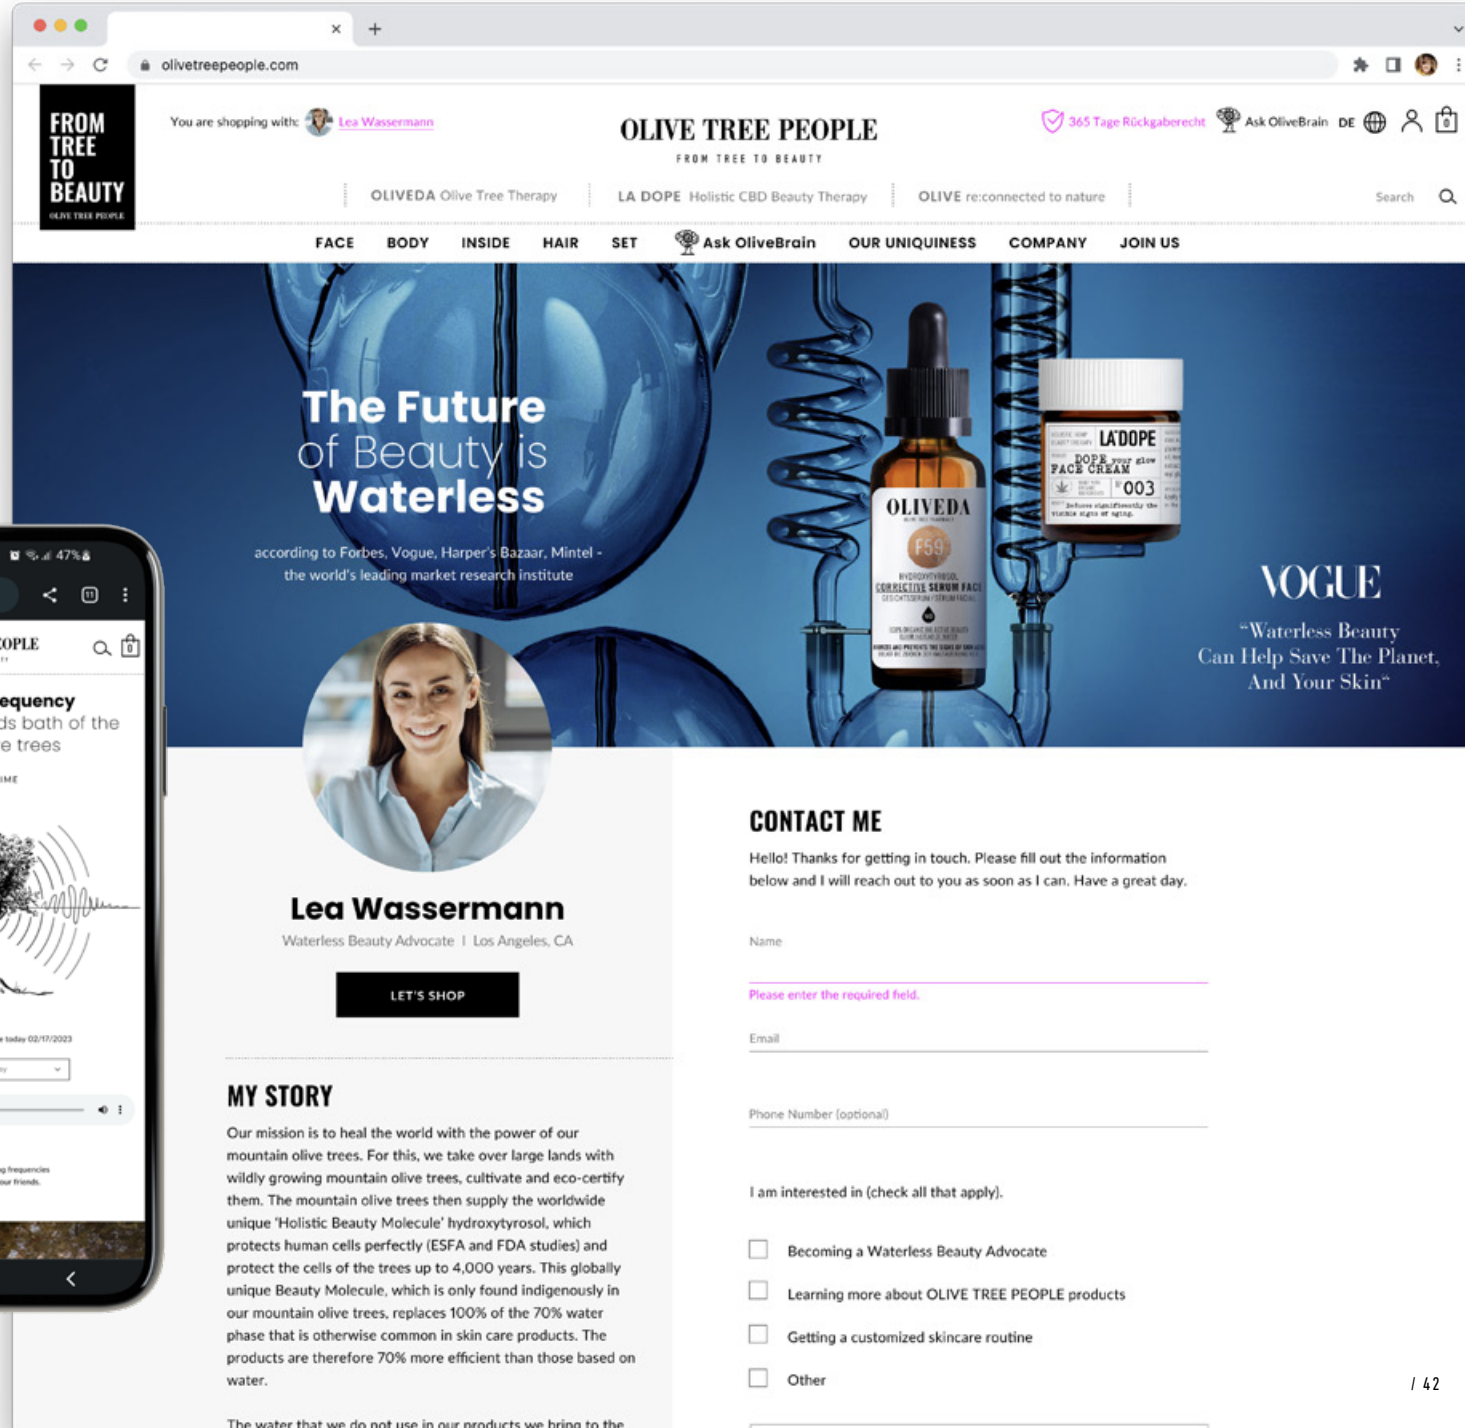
olivetreepeople.com

FROM TREE TO BEAUTY
OLIVE TREE PEOPLE

You are shopping with: Lea Wassermann

OLIVE TREE PEOPLE
FROM TREE TO BEAUTY

365 Tage Rückgaberecht   Ask OliveBrain   DE

OLIVEDA Olive Tree Therapy   LA DOPE Holistic CBD Beauty Therapy   OLIVE re:connected to nature   Search

FACE   BODY   INSIDE   HAIR   SET   Ask OliveBrain   OUR UNIQUINESS   COMPANY   JOIN US

The Future of Beauty is Waterless

according to Forbes, Vogue, Harper's Bazaar, Mintel - the world's leading market research institute

OLIVEDA
F59
CORRECTIVE SERUM FACE

LA'DOPE
DOPE your glow
FACE CREAM
003

VOGUE
"Waterless Beauty Can Help Save The Planet, And Your Skin"

47%
OPLE
equency
ds bath of the
e trees
IME
e today 02/17/2023

Lea Wassermann
Waterless Beauty Advocate | Los Angeles, CA

LET'S SHOP

MY STORY
Our mission is to heal the world with the power of our mountain olive trees. For this, we take over large lands with wildly growing mountain olive trees, cultivate and eco-certify them. The mountain olive trees then supply the worldwide unique 'Holistic Beauty Molecule' hydroxytyrosol, which protects human cells perfectly (ESFA and FDA studies) and protect the cells of the trees up to 4,000 years. This globally unique Beauty Molecule, which is only found indigenously in our mountain olive trees, replaces 100% of the 70% water phase that is otherwise common in skin care products. The products are therefore 70% more efficient than those based on water.

The water that we do not use in our products we bring to the

CONTACT ME
Hello! Thanks for getting in touch. Please fill out the information below and I will reach out to you as soon as I can. Have a great day.

Name
Please enter the required field.
Email
Phone Number (optional)

I am interested in (check all that apply).
Becoming a Waterless Beauty Advocate
Learning more about OLIVE TREE PEOPLE products
Getting a customized skincare routine
Other

/ 42